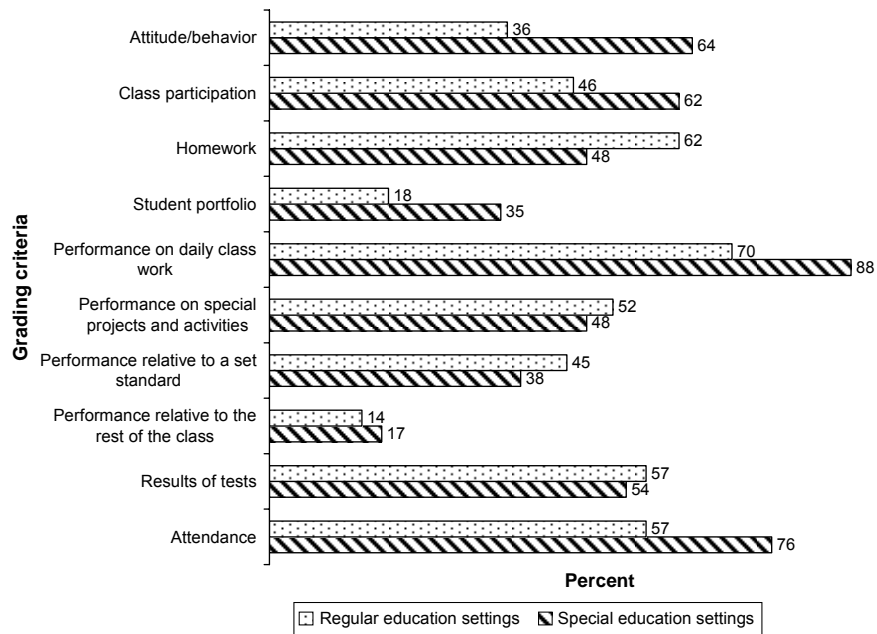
Grading criteria

Attitude/behavior 36 64

Class participation 46 62

Homework 62 48

Student portfolio 18 35

Performance on daily class work 70 88

Performance on special projects and activities 52 48

Performance relative to a set standard 45 38

Performance relative to the rest of the class 14 17

Results of tests 57 54

Attendance 57 76

Percent

Regular education settings Special education settings